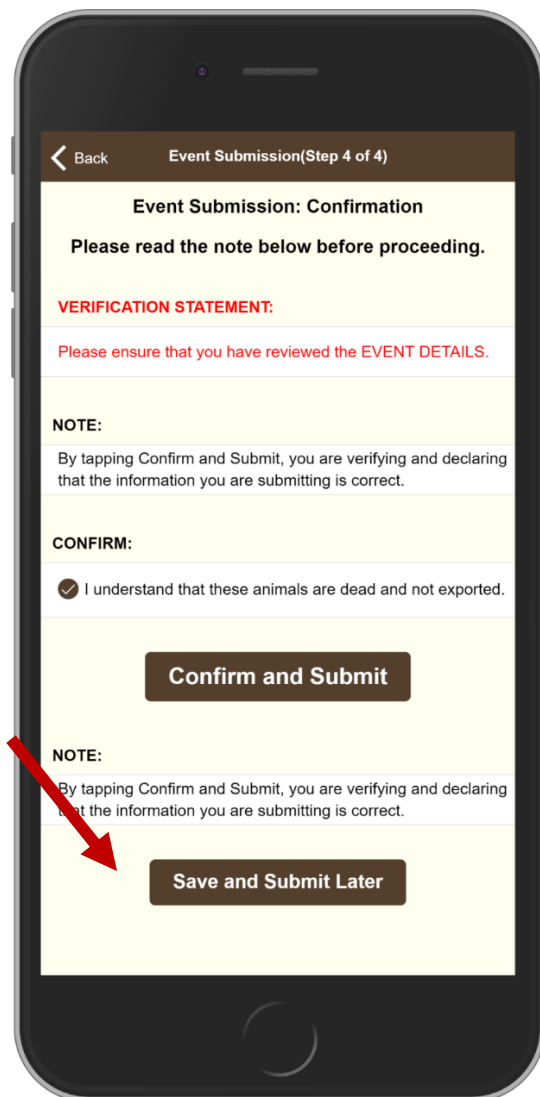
Back
Event Submission(Step 4 of 4)

Event Submission: Confirmation

Please read the note below before proceeding.

VERIFICATION STATEMENT:

Please ensure that you have reviewed the EVENT DETAILS.

NOTE:

By tapping Confirm and Submit, you are verifying and declaring that the information you are submitting is correct.

CONFIRM:

I understand that these animals are dead and not exported.

Confirm and Submit

NOTE:

By tapping Confirm and Submit, you are verifying and declaring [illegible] the information you are submitting is correct.

Save and Submit Later